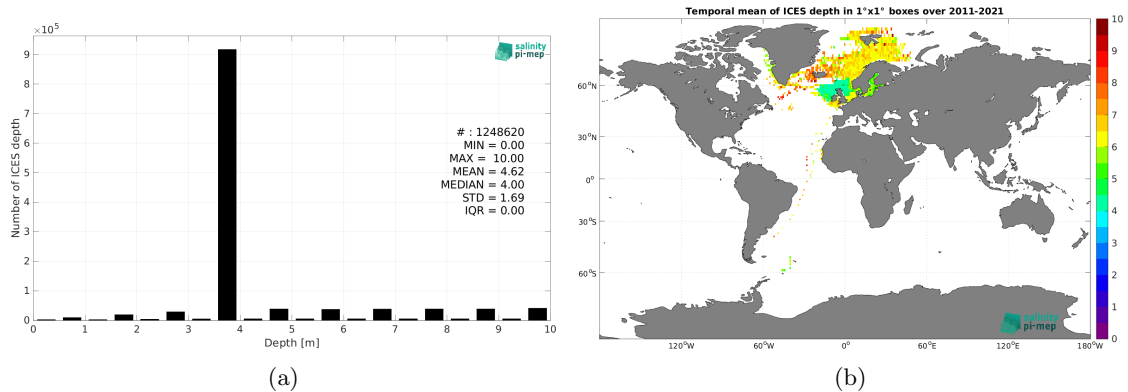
$\times 10^5$

salinity pi-mep

Number of ICES depth

9
8
7
6
5
4
3
2
1
0

# : 1248620
MIN = 0.00
MAX = 10.00
MEAN = 4.62
MEDIAN = 4.00
STD = 1.69
IQR = 0.00

0 1 2 3 4 5 6 7 8 9 10

Depth [m]

(a)

Temporal mean of ICES depth in 1°x1° boxes over 2011-2021

60°N
30°N
0°
30°S
60°S

120°W 60°W 0° 60°E 120°E 180°W

10
9
8
7
6
5
4
3
2
1
0

salinity pi-mep

(b)